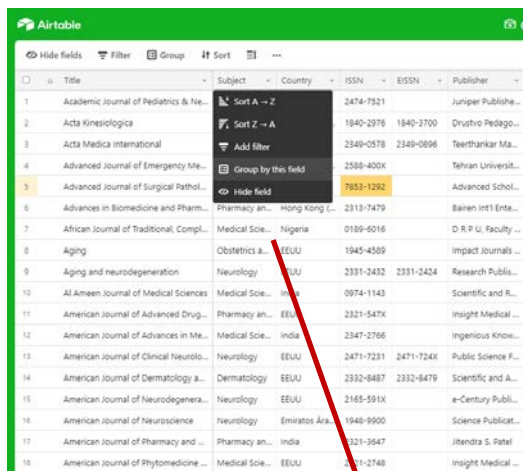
Airtable

Hide fields   Filter   Group   Sort   ...

| | Title | Subject | Country | ISSN | EISSN | Publisher |
|---|---|---|---|---|---|---|
| 1 | Academic Journal of Pediatrics & Ne... | | | 2474-7521 | | Juniper Publishe... |
| 2 | Acta Kinesiologica | | | 1840-2976 | 1840-3700 | Drustvo Pedago... |
| 3 | Acta Medica International | | | 2349-0578 | 2349-0896 | Teerthankar Ma... |
| 4 | Advanced Journal of Emergency Me... | | | 2588-400X | | Tehran Universit... |
| 5 | Advanced Journal of Surgical Pathol... | | | 7853-1292 | | Advanced Schol... |
| 6 | Advances in Biomedicine and Pharm... | Pharmacy an... | Hong Kong (... | 2313-7479 | | Bairen Int'l Ente... |
| 7 | African Journal of Traditional, Compl... | Medical Scie... | Nigeria | 0189-6016 | | D R P U, Faculty ... |
| 8 | Aging | Obstetrics a... | EEUU | 1945-4589 | | Impact Journals ... |
| 9 | Aging and neurodegeneration | Neurology | EEUU | 2331-2432 | 2331-2424 | Research Publis... |
| 10 | Al Ameen Journal of Medical Sciences | Medical Scie... | India | 0974-1143 | | Scientific and R... |
| 11 | American Journal of Advanced Drug... | Pharmacy an... | EEUU | 2321-547X | | Insight Medical ... |
| 12 | American Journal of Advances in Me... | Medical Scie... | India | 2347-2766 | | Ingenious Know... |
| 13 | American Journal of Clinical Neurolo... | Neurology | EEUU | 2471-7231 | 2471-724X | Public Science F... |
| 14 | American Journal of Dermatology a... | Dermatology | EEUU | 2332-8487 | 2332-8479 | Scientific and A... |
| 15 | American Journal of Neurodegenera... | Neurology | EEUU | 2165-591X | | e-Century Publi... |
| 16 | American Journal of Neuroscience | Neurology | Emiratos Ára... | 1948-9900 | | Science Publicat... |
| 17 | American Journal of Pharmacy and ... | Pharmacy an... | India | 2321-3647 | | Jitendra S. Patel |
| 18 | American Journal of Phytomedicine ... | Medical Scie... | EEUU | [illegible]1-2748 | | Insight Medical ... |

Sort A → Z
Sort Z → A
Add filter
Group by this field
Hide field